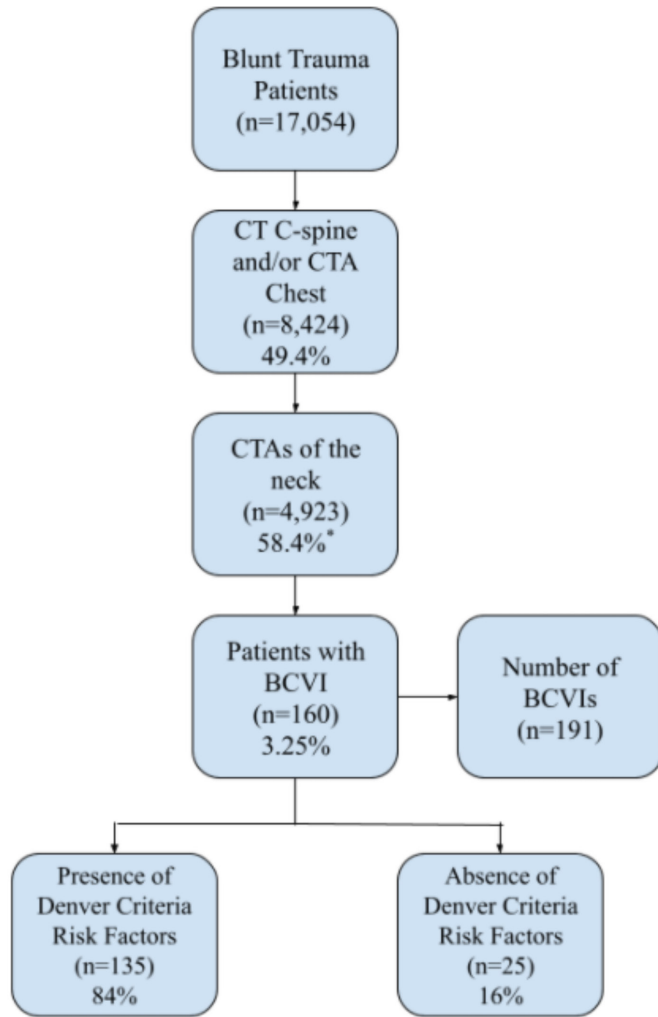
Blunt Trauma Patients (n=17,054)

CT C-spine and/or CTA Chest (n=8,424) 49.4%

CTAs of the neck (n=4,923) 58.4%*

Patients with BCVI (n=160) 3.25%

Number of BCVIs (n=191)

Presence of Denver Criteria Risk Factors (n=135) 84%

Absence of Denver Criteria Risk Factors (n=25) 16%